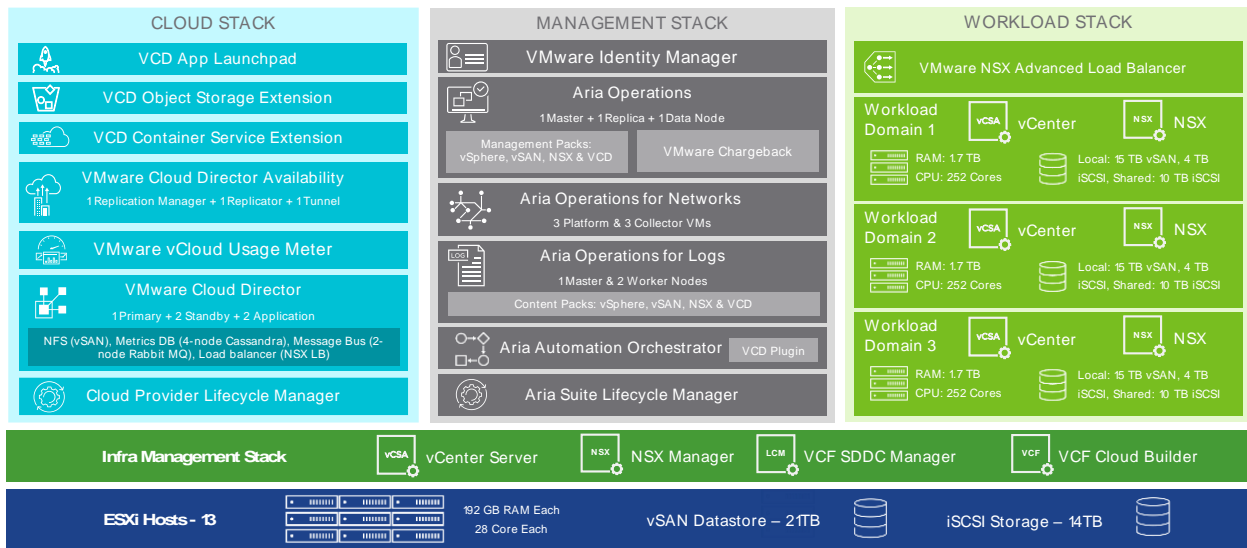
CLOUD STACK

VCD App Launchpad

VCD Object Storage Extension

VCD Container Service Extension

VMware Cloud Director Availability
1 Replication Manager + 1 Replicator + 1 Tunnel

VMware vCloud Usage Meter

VMware Cloud Director
1 Primary + 2 Standby + 2 Application

NFS (vSAN), Metrics DB (4-node Cassandra), Message Bus (2-node Rabbit MQ), Load balancer (NSX LB)

Cloud Provider Lifecycle Manager

MANAGEMENT STACK

VMware Identity Manager

Aria Operations
1 Master + 1 Replica + 1 Data Node

Management Packs: vSphere, vSAN, NSX & VCD

VMware Chargeback

Aria Operations for Networks
3 Platform & 3 Collector VMs

LOG

Aria Operations for Logs
1 Master & 2 Worker Nodes

Content Packs: vSphere, vSAN, NSX & VCD

Aria Automation Orchestrator

VCD Plugin

Aria Suite Lifecycle Manager

WORKLOAD STACK

VMware NSX Advanced Load Balancer

Workload Domain 1
vCSA vCenter
NSX NSX
RAM: 1.7 TB
CPU: 252 Cores
Local: 15 TB vSAN, 4 TB iSCSI, Shared: 10 TB iSCSI

Workload Domain 2
vCSA vCenter
NSX NSX
RAM: 1.7 TB
CPU: 252 Cores
Local: 15 TB vSAN, 4 TB iSCSI, Shared: 10 TB iSCSI

Workload Domain 3
vCSA vCenter
NSX NSX
RAM: 1.7 TB
CPU: 252 Cores
Local: 15 TB vSAN, 4 TB iSCSI, Shared: 10 TB iSCSI

Infra Management Stack
vCSA vCenter Server
NSX NSX Manager
LCM VCF SDDC Manager
VCF VCF Cloud Builder

ESXi Hosts - 13
192 GB RAM Each
28 Core Each
vSAN Datastore – 21TB
iSCSI Storage – 14TB